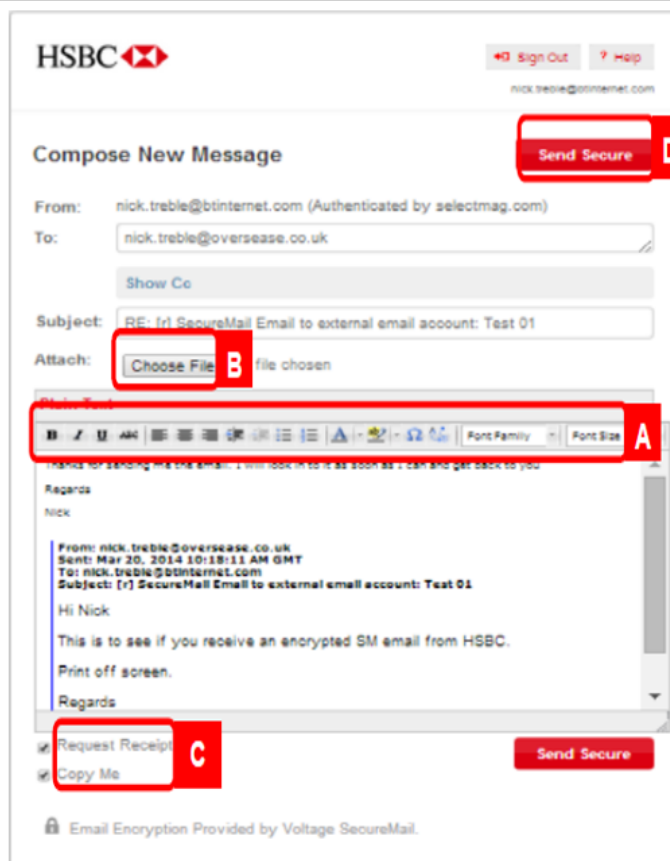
HSBC

Sign Out
? Help

nick.treble@btinternet.com

Compose New Message

Send Secure

D

From: nick.treble@btinternet.com (Authenticated by selectmag.com)

To: nick.treble@oversease.co.uk

Show Cc

Subject: RE: [r] SecureMail Email to external email account: Test 01

Attach: Choose File B file chosen

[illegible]

B I U ABC Font Family Font Size A

Thanks for sending me the email. I will look in to it as soon as I can and get back to you

Regards

Nick

From: nick.treble@oversease.co.uk
Sent: Mar 20, 2014 10:18:11 AM GMT
To: nick.treble@btinternet.com
Subject: [r] SecureMail Email to external email account: Test 01

Hi Nick

This is to see if you receive an encrypted SM email from HSBC.

Print off screen.

Regards

Request Receipt C

Copy Me

Send Secure

Email Encryption Provided by Voltage SecureMail.